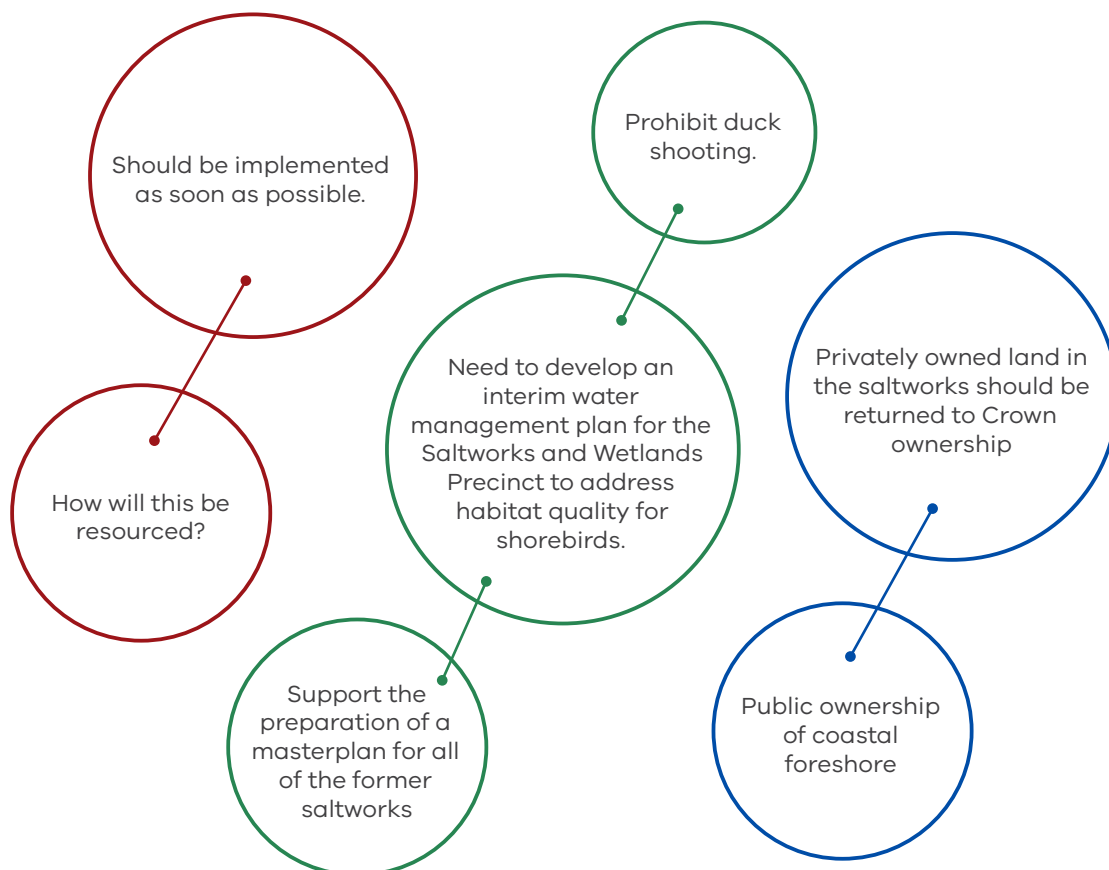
Should be implemented as soon as possible.

How will this be resourced?

Prohibit duck shooting.

Need to develop an interim water management plan for the Saltworks and Wetlands Precinct to address habitat quality for shorebirds.

Support the preparation of a masterplan for all of the former saltworks

Privately owned land in the saltworks should be returned to Crown ownership

Public ownership of coastal foreshore